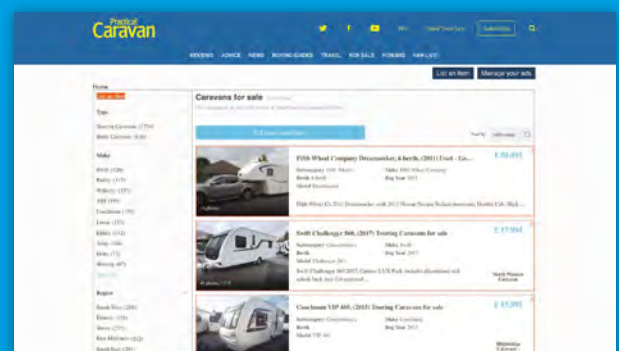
Practical Caravan

REVIEWS ADVICE NEWS BUYING GUIDES TRAVEL FOR SALE FORUMS FAN LIST

Subscribe

List an item Manage your ads

Home

Type

Touring Caravans (1754)

Static Caravans (416)

Make

Bailey (319)

Swift (226)

Elddis (237)

Coachman (79)

Lunar (151)

Region

Caravans for sale

Fifth Wheel Company Dreamseeker, 6 berth, (2011) Used - Ca...

£ 58,495

Subcategory Fifth Wheels

Berth 6 berth

Model Dreamseeker

Make Fifth Wheel Company

Reg Year 2011

Swift Challenger 560, (2017) Touring Caravan for sale

£ 17,994

Subcategory Caravans

Berth

Model Challenger 560

Make Swift

Reg Year 2017

North Western Caravans

Coachman VIP 460, (2015) Touring Caravan for sale

£ 15,995

Subcategory Caravans

Berth

Model VIP 460

Make Coachman

Reg Year 2015